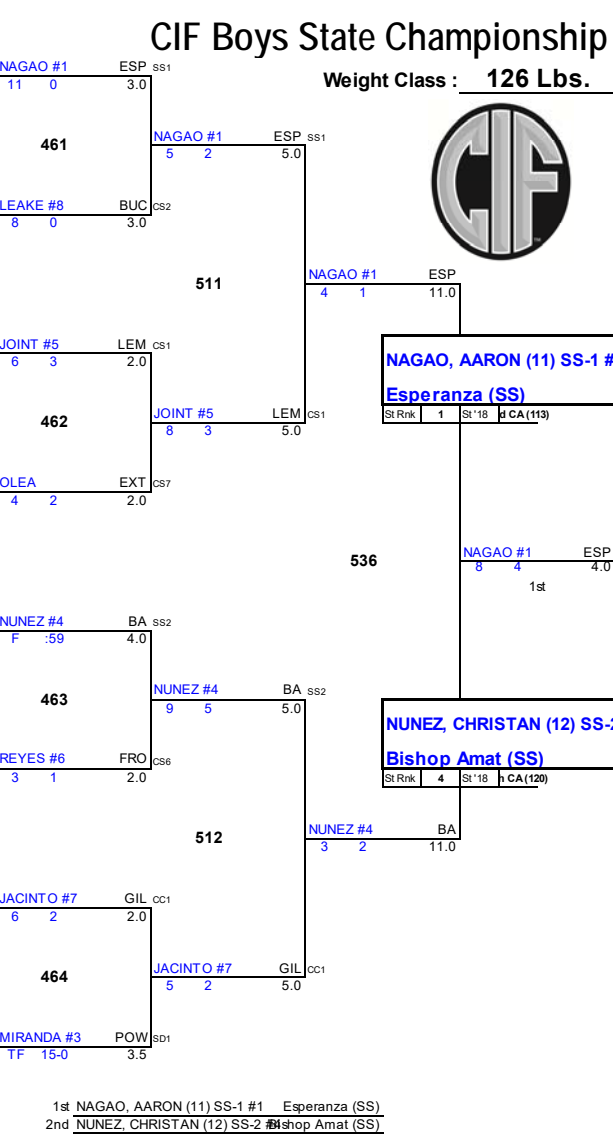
CIF Boys State Championship

Weight Class : 126 Lbs.

NAGAO #1 ESP SS1
11 0 3.0

461

LEAKE #8 BUC CS2
8 0 3.0

NAGAO #1 ESP SS1
5 2 5.0

511

NAGAO #1 ESP
4 1 11.0

JOINT #5 LEM CS1
6 3 2.0

462

OLEA EXT CS7
4 2 2.0

JOINT #5 LEM CS1
8 3 5.0

NAGAO, AARON (11) SS-1 #

Esperanza (SS)

St Rnk 1 St '18 d CA (113)

536

NAGAO #1 ESP
8 4 4.0
1st

NUNEZ #4 BA SS2
F :59 4.0

463

REYES #6 FRO CS6
3 1 2.0

NUNEZ #4 BA SS2
9 5 5.0

NUNEZ, CHRISTAN (12) SS-

Bishop Amat (SS)

St Rnk 4 St '18 n CA (120)

512

NUNEZ #4 BA
3 2 11.0

JACINTO #7 GIL CC1
6 2 2.0

464

MIRANDA #3 POW SD1
TF 15-0 3.5

JACINTO #7 GIL CC1
5 2 5.0

1st NAGAO, AARON (11) SS-1 #1 Esperanza (SS)
2nd NUNEZ, CHRISTAN (12) SS-2 #4 Bishop Amat (SS)